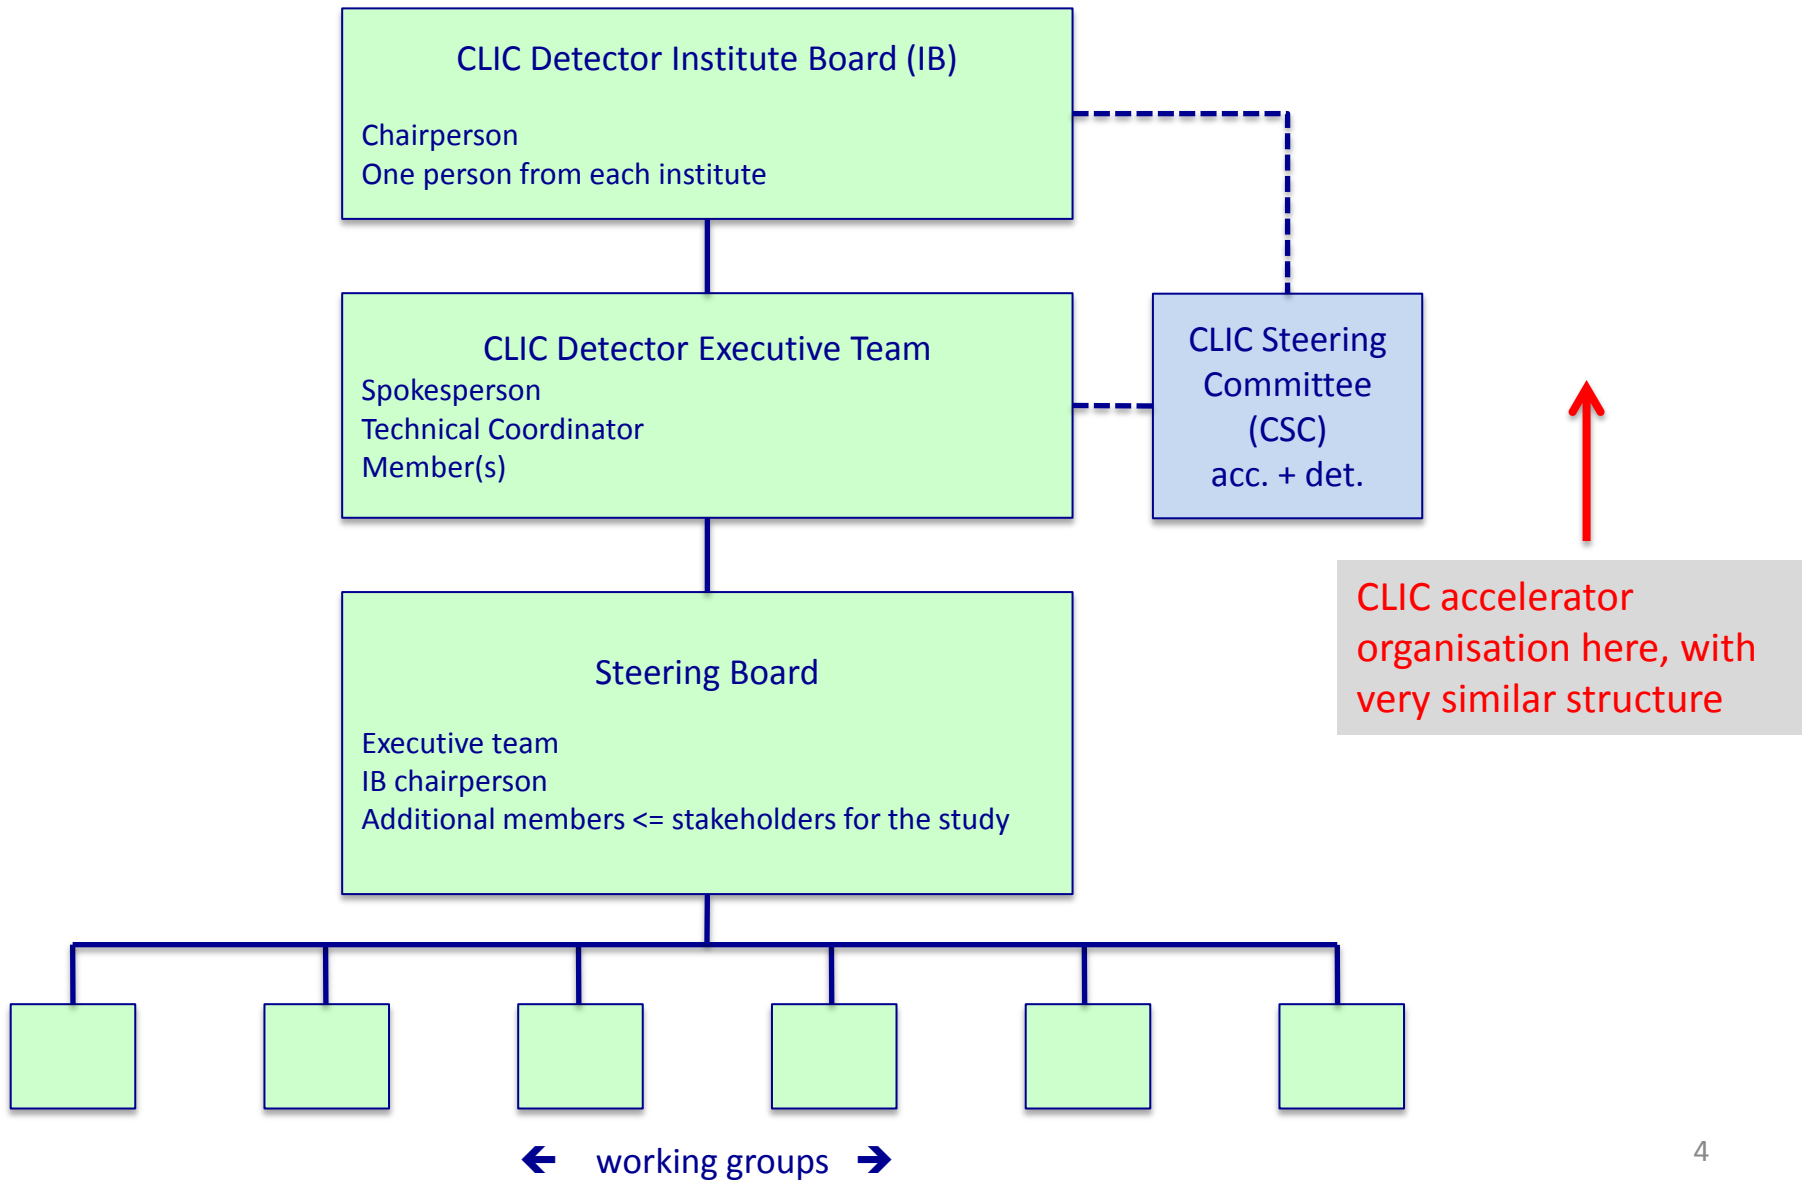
CLIC Detector Institute Board (IB)

Chairperson
One person from each institute

CLIC Detector Executive Team
Spokesperson
Technical Coordinator
Member(s)

CLIC Steering Committee (CSC)
acc. + det.

CLIC accelerator organisation here, with very similar structure

Steering Board

Executive team
IB chairperson
Additional members <= stakeholders for the study

← working groups →

4